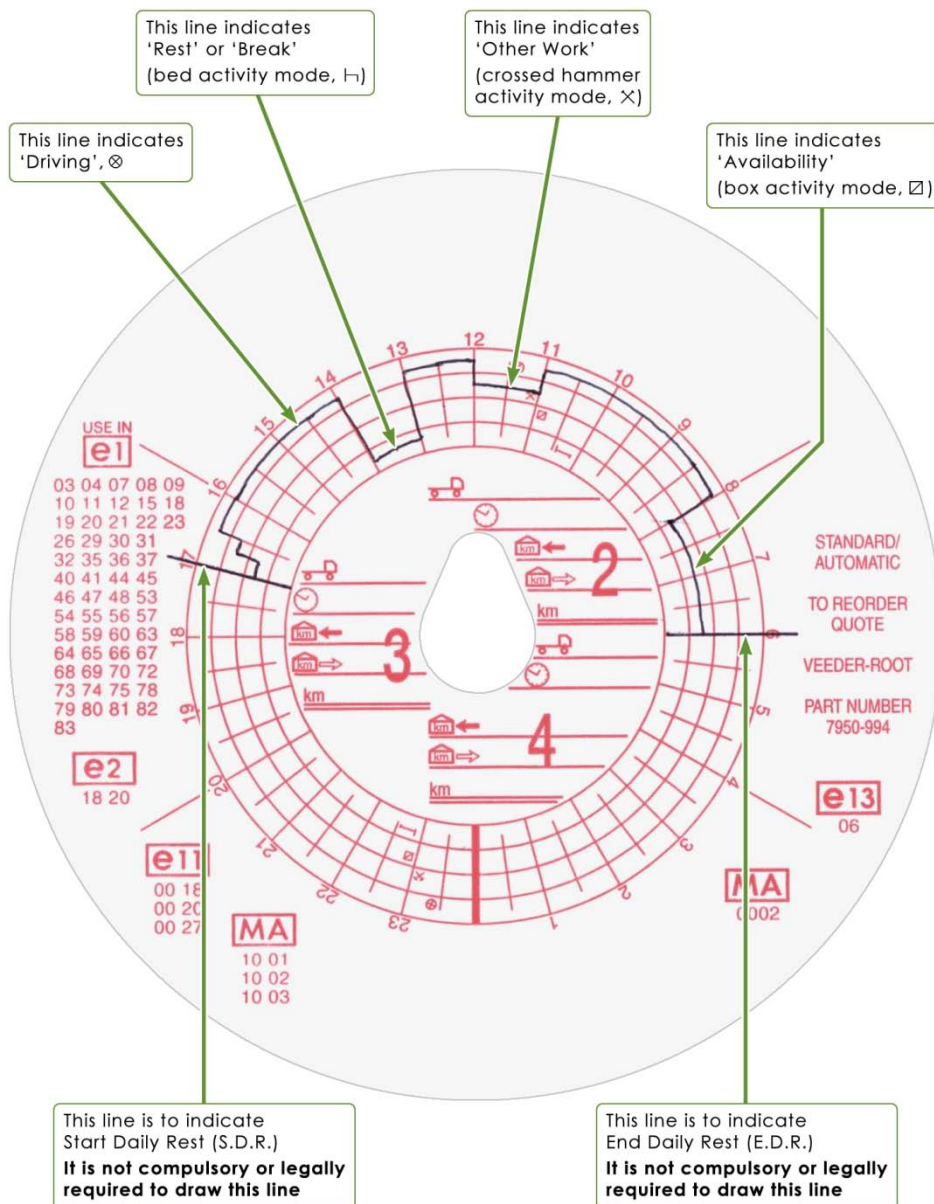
This line indicates 'Rest' or 'Break' (bed activity mode, ⊢)

This line indicates 'Other Work' (crossed hammer activity mode, ⨯)

This line indicates 'Driving', ⊗

This line indicates 'Availability' (box activity mode, ⊠)

USE IN
e1
03 04 07 08 09
10 11 12 15 18
19 20 21 22 23
26 29 30 31
32 35 36 37
40 41 44 45
46 47 48 53
54 55 56 57
58 59 60 63
64 65 66 67
68 69 70 72
73 74 75 78
79 80 81 82
83

e2
18 20

e11
00 18
00 20
00 27

MA
10 01
10 02
10 03

12 13 14 15 16 17 18 19 20 21 22 23 1 2 3 4 5 6 7 8 9 10 11

2
km

3
km

4
km

STANDARD/ AUTOMATIC

TO REORDER QUOTE

VEEDER-ROOT

PART NUMBER 7950-994

e13
06

MA
0002

This line is to indicate Start Daily Rest (S.D.R.)
**It is not compulsory or legally required to draw this line**

This line is to indicate End Daily Rest (E.D.R.)
**It is not compulsory or legally required to draw this line**